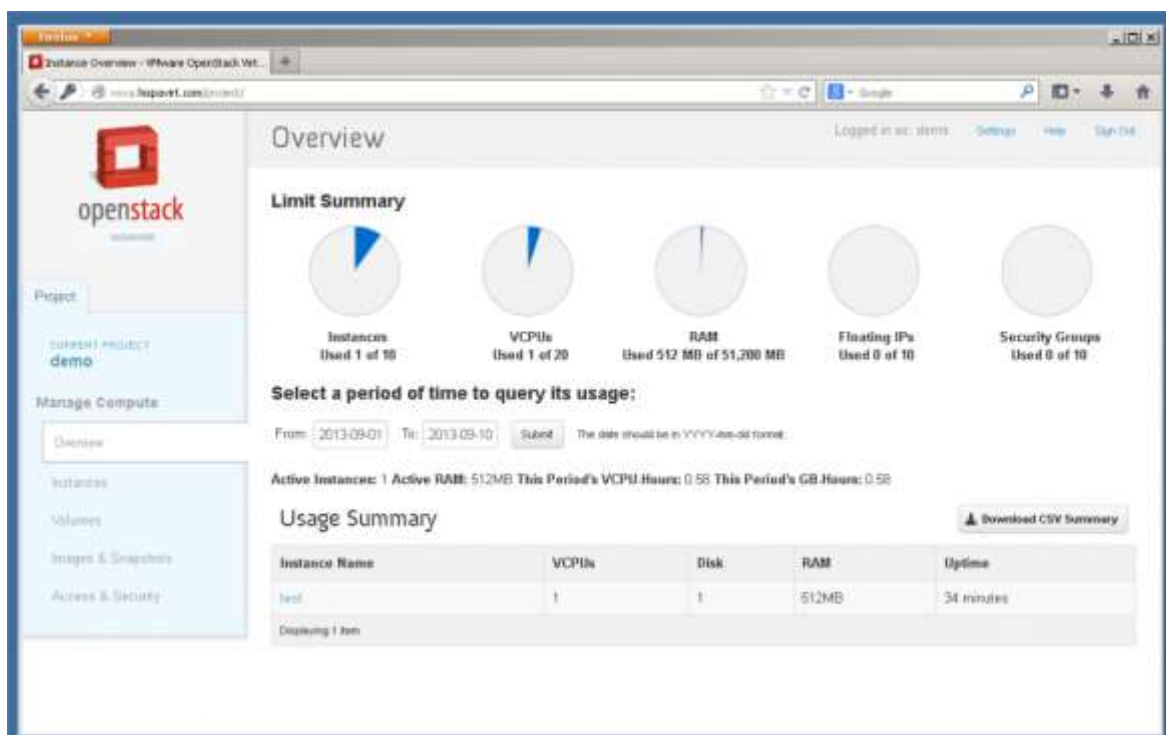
Firefox

Instance Overview - VMware OpenStack Vel...

www.hypervirt.com/project/

Google

openstack

Project

CURRENT PROJECT
demo

Manage Compute

Overview

Instances

Volumes

Images & Snapshots

Access & Security

Overview

Logged in as: demo Settings Help Sign Out

Limit Summary

Instances
Used 1 of 10

VCPUs
Used 1 of 20

RAM
Used 512 MB of 51,200 MB

Floating IPs
Used 0 of 10

Security Groups
Used 0 of 10

Select a period of time to query its usage:

From: 2013-09-01 To: 2013-09-10 Submit The date should be in YYYY-mm-dd format.

Active Instances: 1 Active RAM: 512MB This Period's VCPU-Hours: 0.58 This Period's GB-Hours: 0.58

Usage Summary

Download CSV Summary

| Instance Name | VCPUs | Disk | RAM | Uptime |
|---|---|---|---|---|
| test | 1 | 1 | 512MB | 34 minutes |

Displaying 1 item